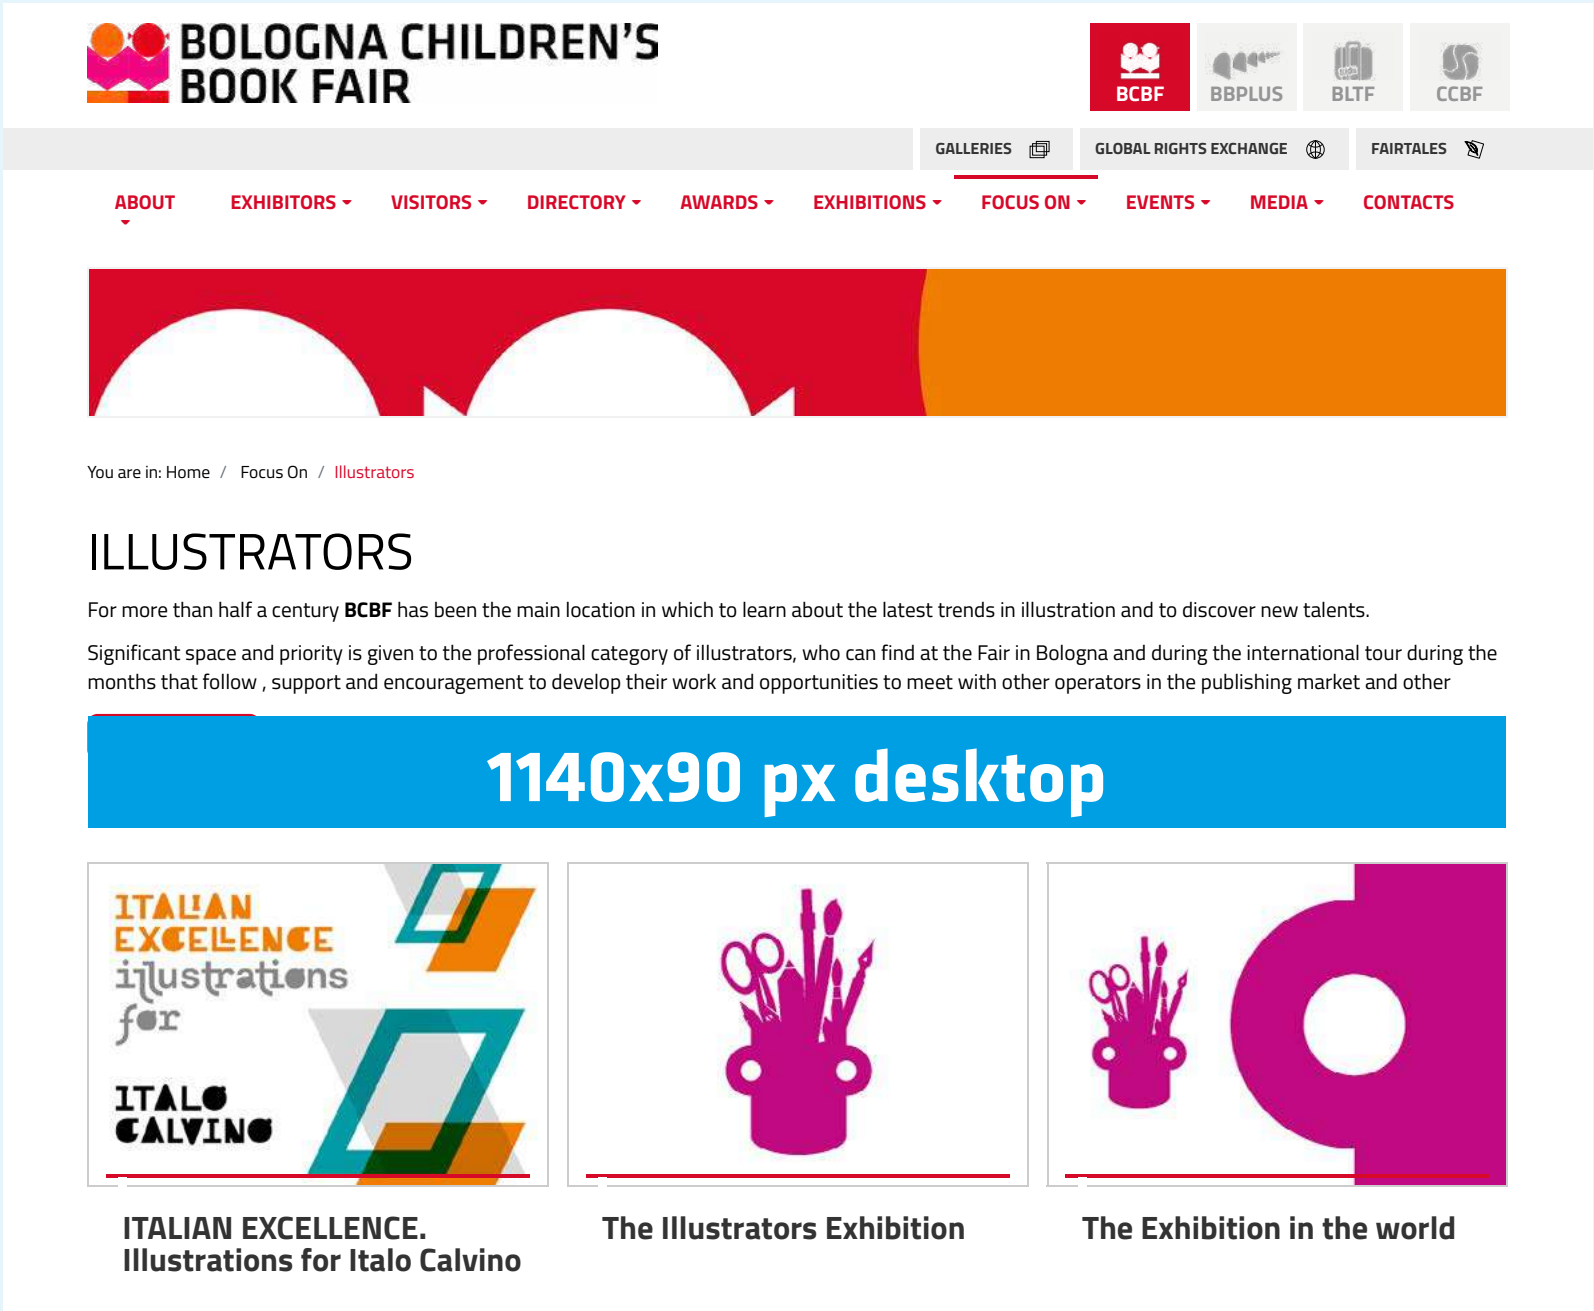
BOLOGNA CHILDREN'S BOOK FAIR

BCBF BBPLUS BLTF CCBF

GALLERIES GLOBAL RIGHTS EXCHANGE FAIRTALES

ABOUT EXHIBITORS VISITORS DIRECTORY AWARDS EXHIBITIONS FOCUS ON EVENTS MEDIA CONTACTS

You are in: Home / Focus On / Illustrators

ILLUSTRATORS

For more than half a century **BCBF** has been the main location in which to learn about the latest trends in illustration and to discover new talents.

Significant space and priority is given to the professional category of illustrators, who can find at the Fair in Bologna and during the international tour during the months that follow , support and encouragement to develop their work and opportunities to meet with other operators in the publishing market and other

1140x90 px desktop

ITALIAN EXCELLENCE illustrations for ITALO CALVINO

ITALIAN EXCELLENCE. Illustrations for Italo Calvino

The Illustrators Exhibition

The Exhibition in the world